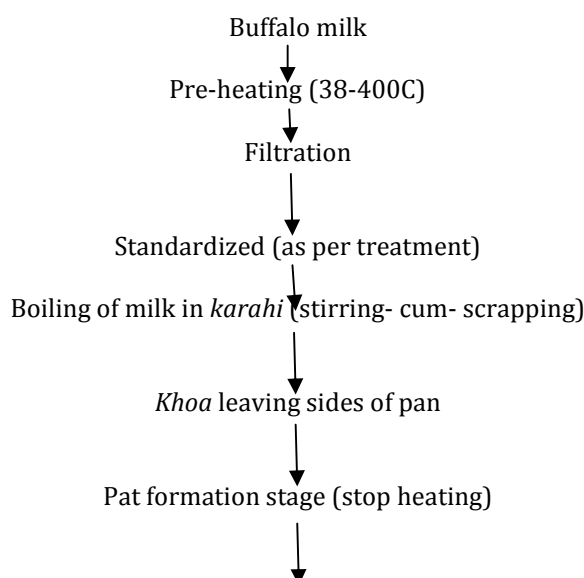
Buffalo milk

Pre-heating (38-400C)

Filtration

Standardized (as per treatment)

Boiling of milk in *karahi* (stirring- cum- scrapping)

*Khoa* leaving sides of pan

Pat formation stage (stop heating)